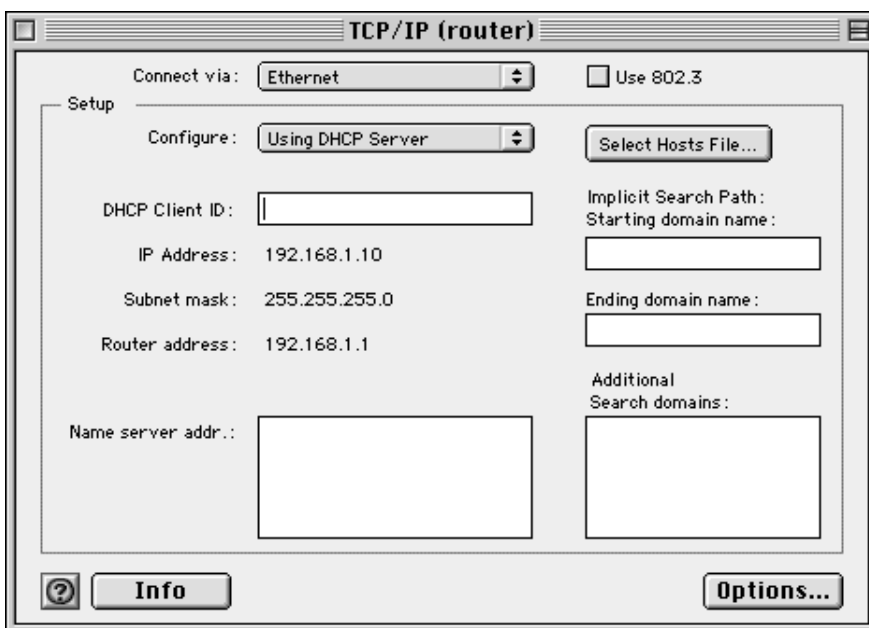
TCP/IP (router)

Connect via: Ethernet

Use 802.3

Setup

Configure: Using DHCP Server

Select Hosts File...

DHCP Client ID:

IP Address: 192.168.1.10

Subnet mask: 255.255.255.0

Router address: 192.168.1.1

Name server addr.:

Implicit Search Path: Starting domain name:

Ending domain name:

Additional Search domains:

Info

Options...